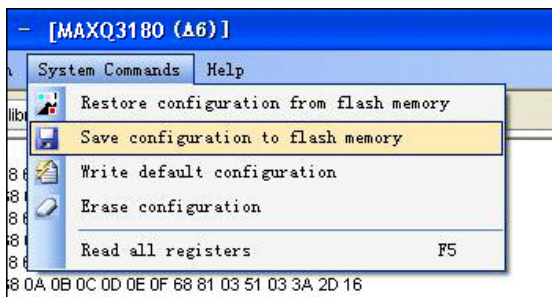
- [MAXQ3180 (A6)]

n System Commands Help

Restore configuration from flash memory

Save configuration to flash memory

Write default configuration

Erase configuration

Read all registers F5

38 0A 0B 0C 0D 0E 0F 68 81 03 51 03 3A 2D 16